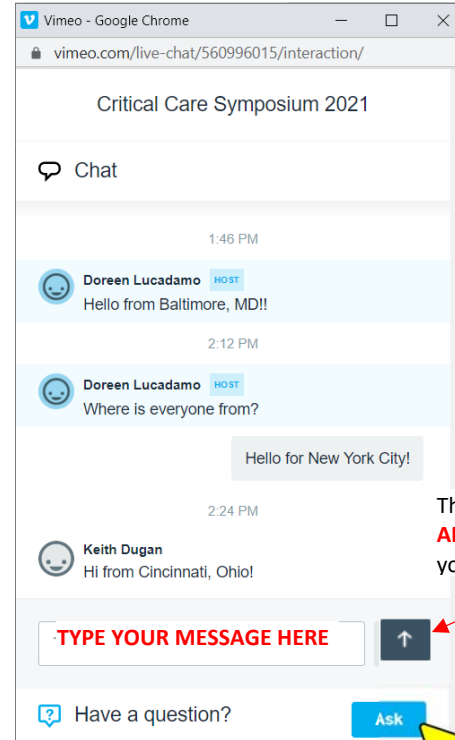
Vimeo - Google Chrome

vimeo.com/live-chat/560996015/interaction/

Critical Care Symposium 2021

Chat

1:46 PM

Doreen Lucadamo HOST
Hello from Baltimore, MD!!

2:12 PM

Doreen Lucadamo HOST
Where is everyone from?

Hello for New York City!

2:24 PM

Keith Dugan
Hi from Cincinnati, Ohio!

Th
Al
yo

TYPE YOUR MESSAGE HERE

Have a question?

Ask